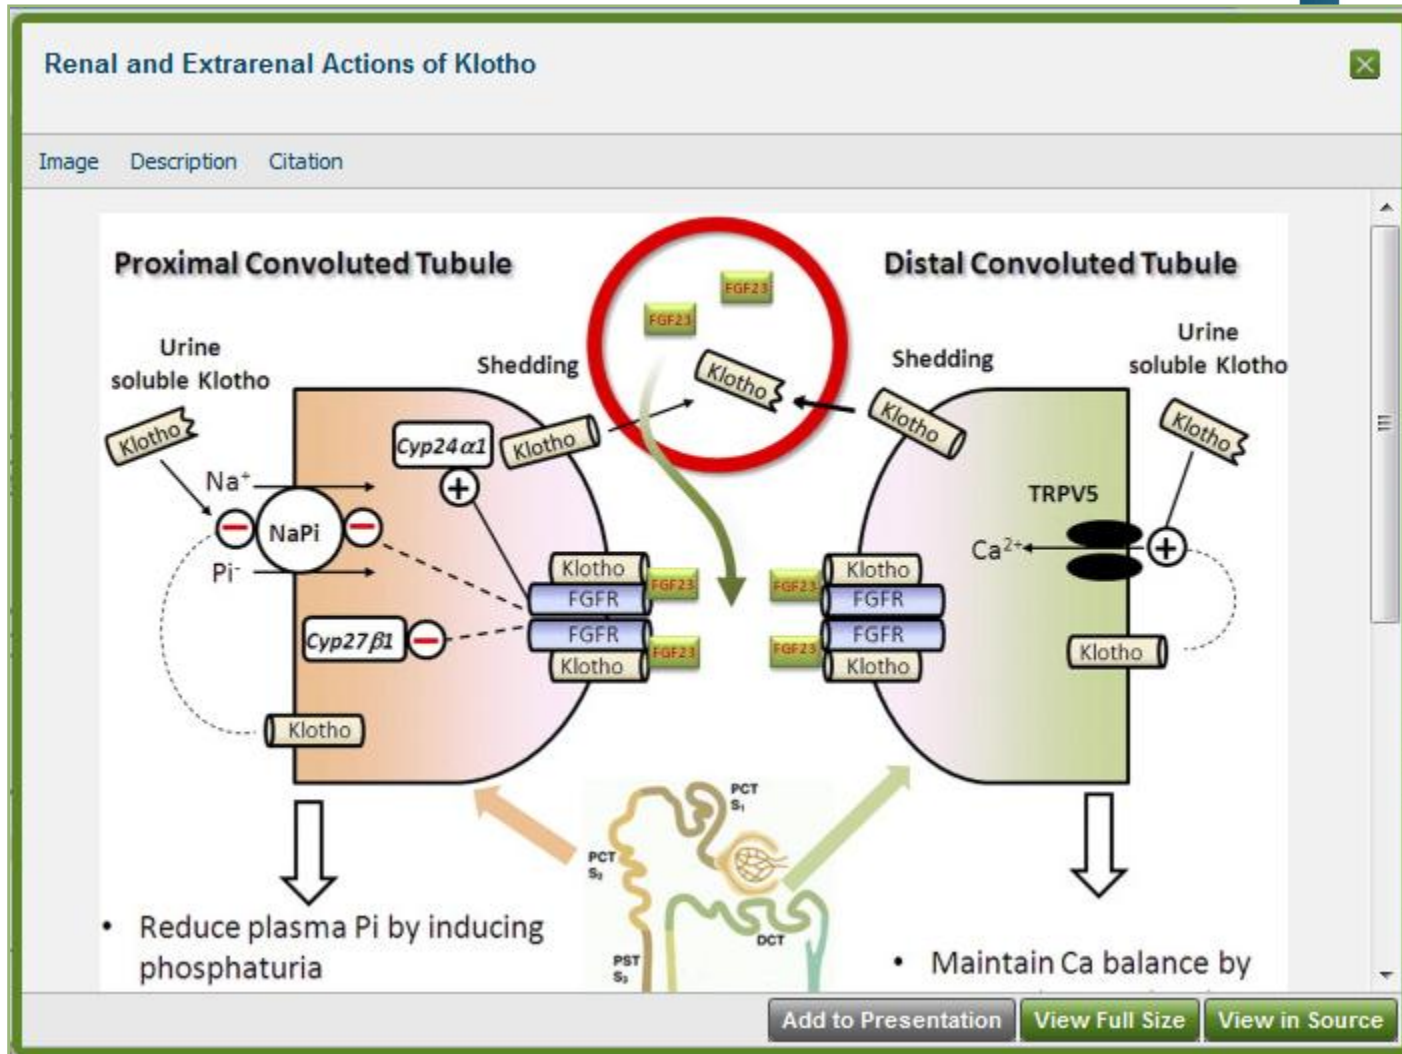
Renal and Extrarenal Actions of Klotho

Image Description Citation

Proximal Convoluted Tubule

Distal Convoluted Tubule

FGF23
FGF23
Klotho

Urine soluble Klotho

Shedding

Shedding

Urine soluble Klotho

Klotho

Cyp24$\alpha$1

Klotho

Klotho

Klotho

Na$^+$

NaPi

Pi$^-$

TRPV5

Ca$^{2+}$

Klotho
FGFR
FGFR
Klotho
FGF23
FGF23

FGF23
FGF23
Klotho
FGFR
FGFR
Klotho

Cyp27$\beta$1

Klotho

Klotho

PCT S$_1$

PCT S$_2$

DCT

PST S$_3$

• Reduce plasma Pi by inducing phosphaturia

• Maintain Ca balance by

Add to Presentation View Full Size View in Source